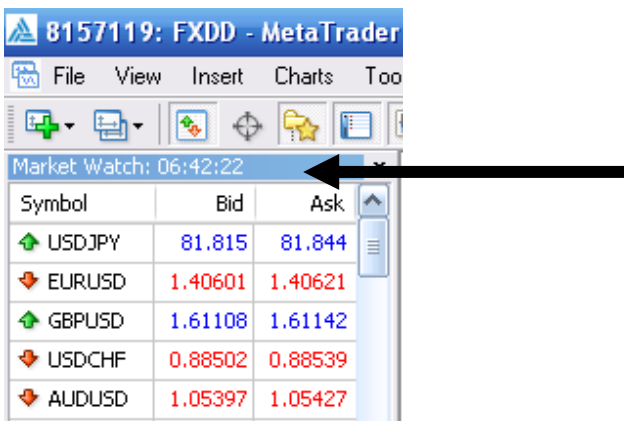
8157119: FXDD - MetaTrader

File View Insert Charts Too

Market Watch: 06:42:22

| Symbol | Bid | Ask |
|---|---|---|
| USDJPY | 81.815 | 81.844 |
| EURUSD | 1.40601 | 1.40621 |
| GBPUSD | 1.61108 | 1.61142 |
| USDCHF | 0.88502 | 0.88539 |
| AUDUSD | 1.05397 | 1.05427 |